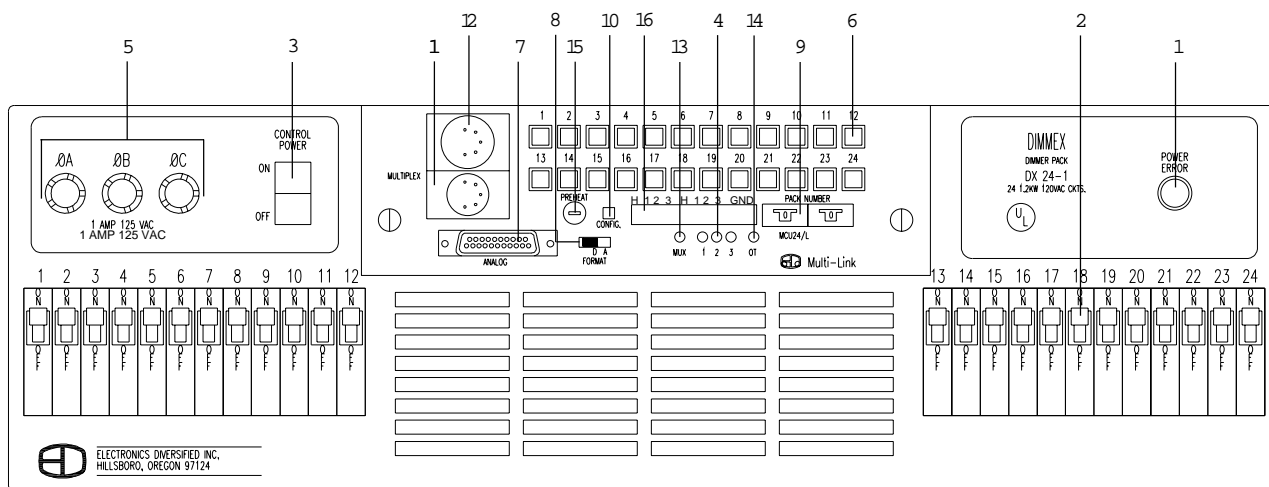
5 3 1 12 7 8 15 10 16 13 4 14 9 6 2 1

CONTROL POWER

ON

OFF

ØA ØB ØC

1 AMP 125 VAC
1 AMP 125 VAC

MULTIPLEX

1 2 3 4 5 6 7 8 9 10 11 12
13 14 15 16 17 18 19 20 21 22 23 24

PREHEAT

CONFIG.

H 1 2 3 H 1 2 3 GND

PACK NUMBER

0 0

MCU24/L

ANALOG

D A
FORMAT

MUX 1 2 3 OT

Multi-Link

DIMMEX
DIMMER PACK
DX 24-1
24 1.2KW 120VAC CKTS.

UL

POWER ERROR

1 2 3 4 5 6 7 8 9 10 11 12

ON OFF ON OFF ON OFF ON OFF ON OFF ON OFF ON OFF ON OFF ON OFF ON OFF ON OFF ON OFF

13 14 15 16 17 18 19 20 21 22 23 24

ON OFF ON OFF ON OFF ON OFF ON OFF ON OFF ON OFF ON OFF ON OFF ON OFF ON OFF ON OFF

ELECTRONICS DIVERSIFIED INC,
HILLSBORO, OREGON 97124